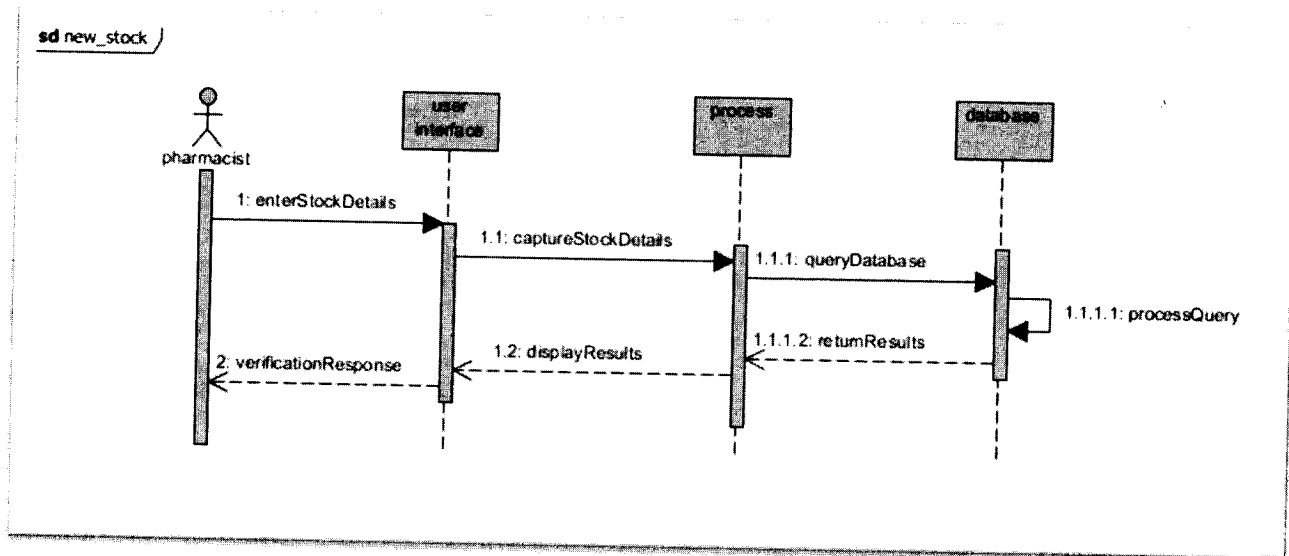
sd new_stock

pharmacist

user interface

process

database

1: enterStockDetails

1.1: captureStockDetails

1.1.1: queryDatabase

1.1.1.1: processQuery

1.1.1.2: returnResults

1.2: displayResults

2: verificationResponse